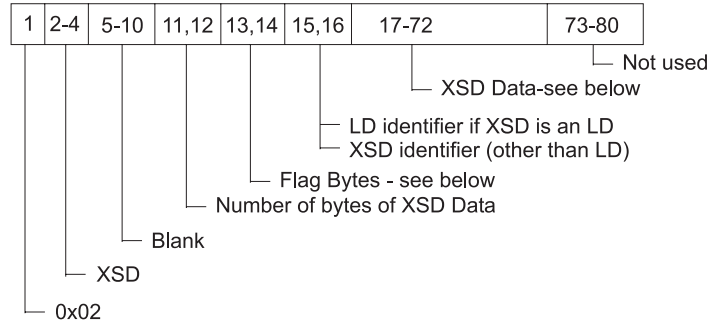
| 1 | 2-4 | 5-10 | 11,12 | 13,14 | 15,16 | 17-72 | 73-80 |
|---|---|---|---|---|---|---|---|

Not used

XSD Data-see below

LD identifier if XSD is an LD
XSD identifier (other than LD)

Flag Bytes - see below

Number of bytes of XSD Data

Blank

XSD

0x02